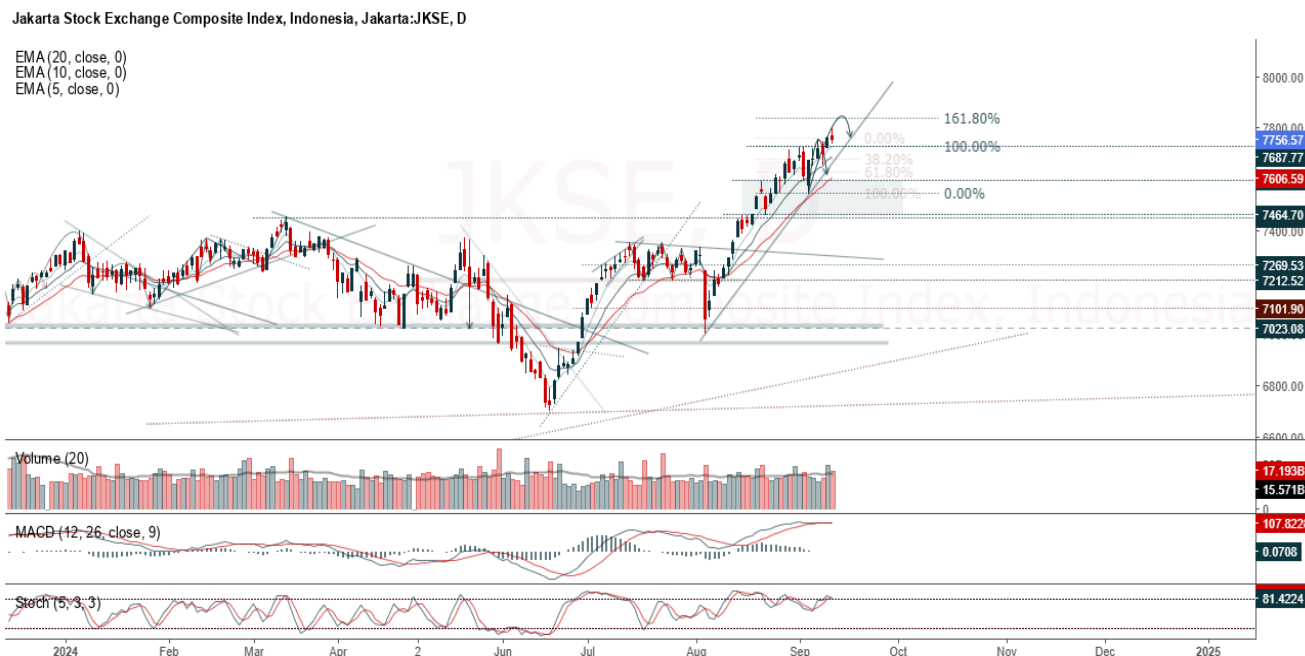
Jakarta Stock Exchange Composite Index, Indonesia, Jakarta:JKSE, D

EMA (20, close, 0)
EMA (10, close, 0)
EMA (5, close, 0)

JKSE, D
Jakarta Stock Exchange Composite Index, Indonesia

161.80%
0.00%
100.00%
38.20%
61.80%
100.00%
0.00%

8000.00
7800.00
7756.57
7687.77
7606.59
7464.70
7400.00
7269.53
7212.52
7101.90
7023.08
6800.00
6600.00

Volume (20)
17.193B
15.571B
0

MACD (12, 26, close, 9)
107.8220
0.0708

Stoch (5, 3, 3)
81.4224

2024
Feb
Mar
Apr
2
Jun
Jul
Aug
Sep
Oct
Nov
Dec
2025